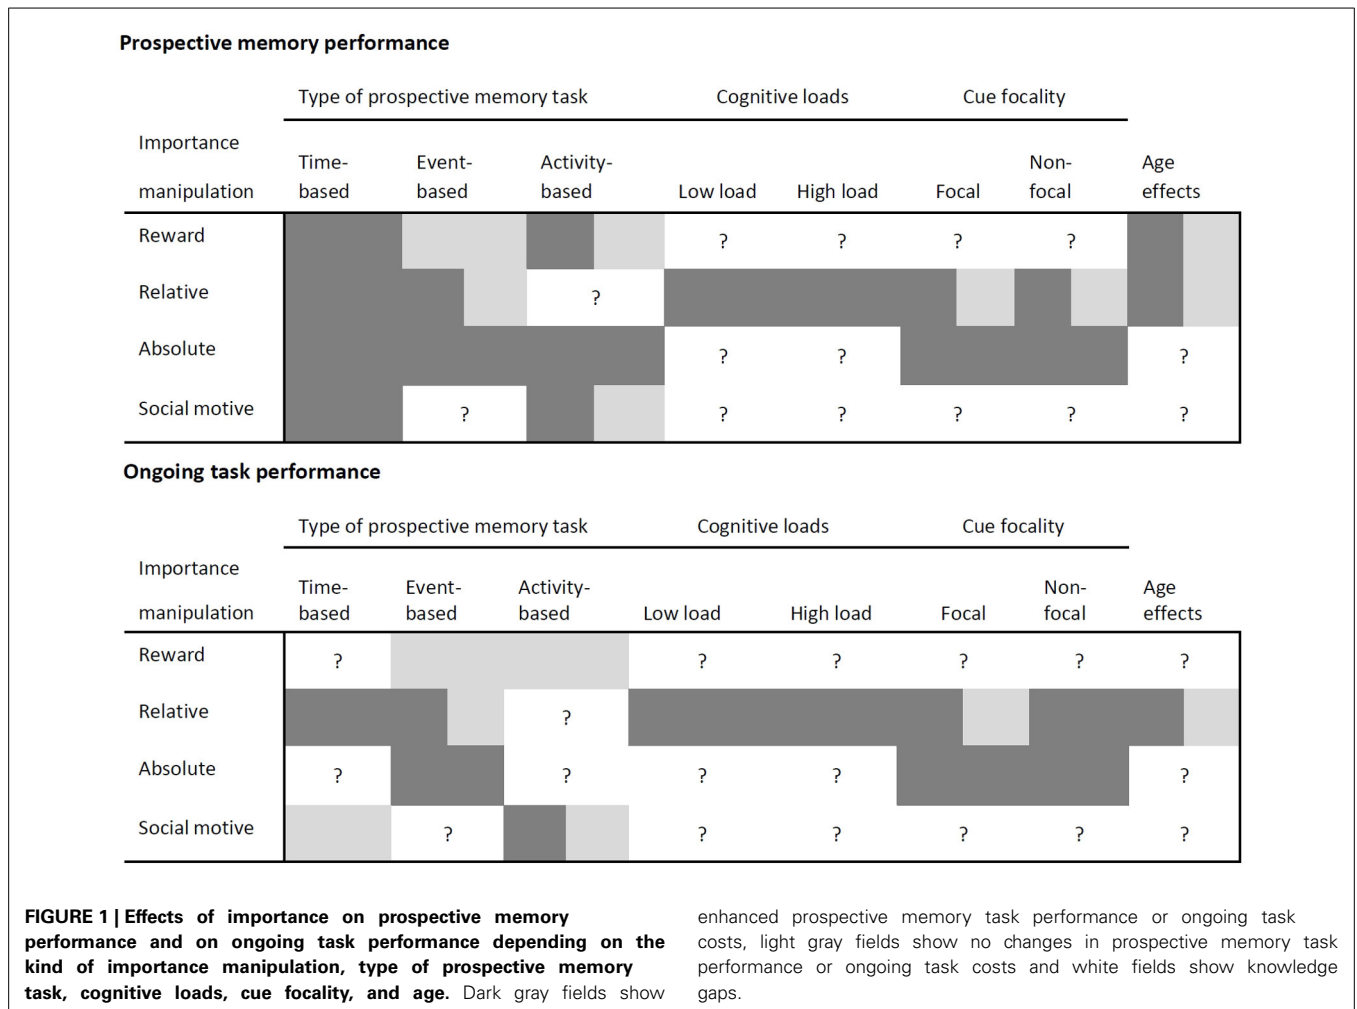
**Prospective memory performance**

| Importance manipulation | Type of prospective memory task: Time-based | Event-based | Activity-based | Cognitive loads: Low load | High load | Cue focality: Focal | Non-focal | Age effects |
|---|---|---|---|---|---|---|---|---|
| Reward | | | | ? | ? | ? | ? | |
| Relative | | | ? | | | | | |
| Absolute | | | | ? | ? | | | ? |
| Social motive | | ? | | ? | ? | ? | ? | ? |

**Ongoing task performance**

| Importance manipulation | Type of prospective memory task: Time-based | Event-based | Activity-based | Cognitive loads: Low load | High load | Cue focality: Focal | Non-focal | Age effects |
|---|---|---|---|---|---|---|---|---|
| Reward | ? | | | ? | ? | ? | ? | ? |
| Relative | | | ? | | | | | |
| Absolute | ? | | ? | ? | ? | | | ? |
| Social motive | | ? | | ? | ? | ? | ? | ? |

**FIGURE 1 | Effects of importance on prospective memory performance and on ongoing task performance depending on the kind of importance manipulation, type of prospective memory task, cognitive loads, cue focality, and age.** Dark gray fields show enhanced prospective memory task performance or ongoing task costs, light gray fields show no changes in prospective memory task performance or ongoing task costs and white fields show knowledge gaps.